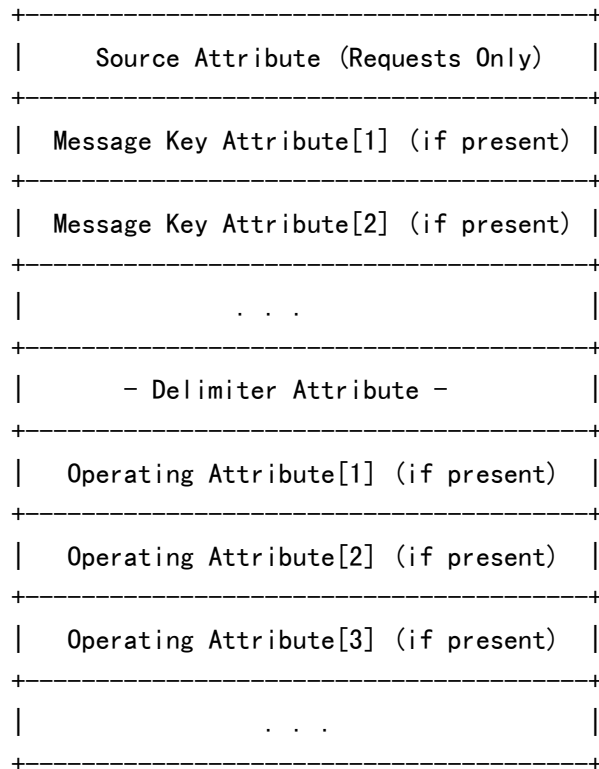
+----------------------------------------+
| Source Attribute (Requests Only) |
+----------------------------------------+
| Message Key Attribute[1] (if present) |
+----------------------------------------+
| Message Key Attribute[2] (if present) |
+----------------------------------------+
| . . . |
+----------------------------------------+
| - Delimiter Attribute - |
+----------------------------------------+
| Operating Attribute[1] (if present) |
+----------------------------------------+
| Operating Attribute[2] (if present) |
+----------------------------------------+
| Operating Attribute[3] (if present) |
+----------------------------------------+
| . . . |
+----------------------------------------+